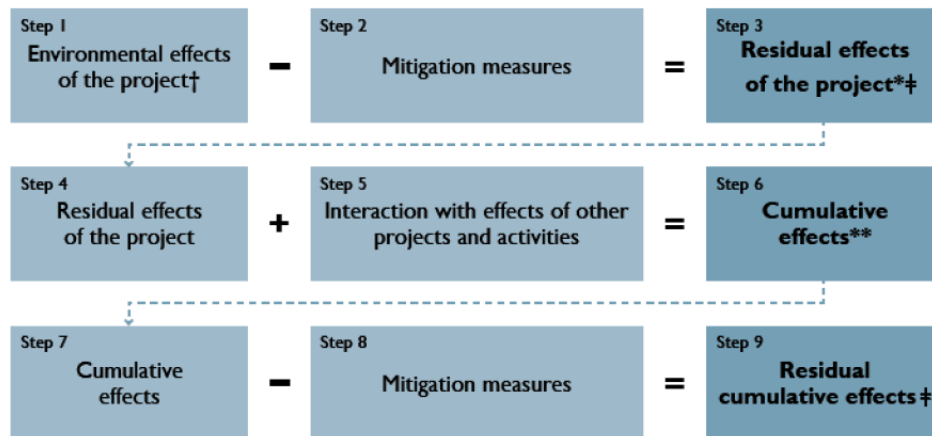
Step 1
Environmental effects of the project†

–

Step 2
Mitigation measures

=

Step 3
Residual effects of the project*‡

Step 4
Residual effects of the project

+

Step 5
Interaction with effects of other projects and activities

=

Step 6
Cumulative effects**

Step 7
Cumulative effects

–

Step 8
Mitigation measures

=

Step 9
Residual cumulative effects‡